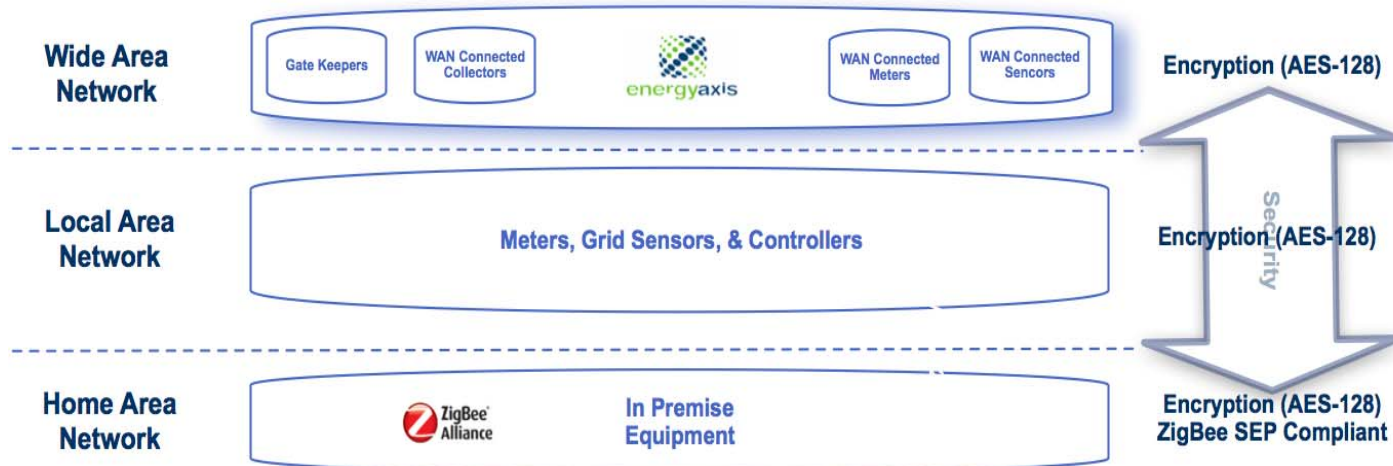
Wide Area Network

Gate Keepers

WAN Connected Collectors

energyaxis

WAN Connected Meters

WAN Connected Sencors

Encryption (AES-128)

Local Area Network

Meters, Grid Sensors, & Controllers

Security

Encryption (AES-128)

Home Area Network

ZigBee Alliance

In Premise Equipment

Encryption (AES-128)
ZigBee SEP Compliant